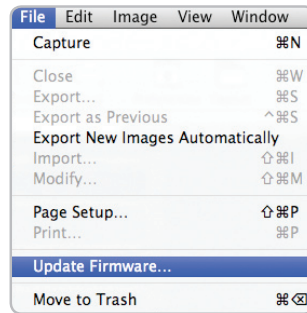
File Edit Image View Window

Capture ⌘N

Close ⌘W
Export... ⌘S
Export as Previous ^⌘S
Export New Images Automatically
Import... ⇧⌘I
Modify... ⇧⌘M

Page Setup... ⇧⌘P
Print... ⌘P

Update Firmware...

Move to Trash ⌘⌫